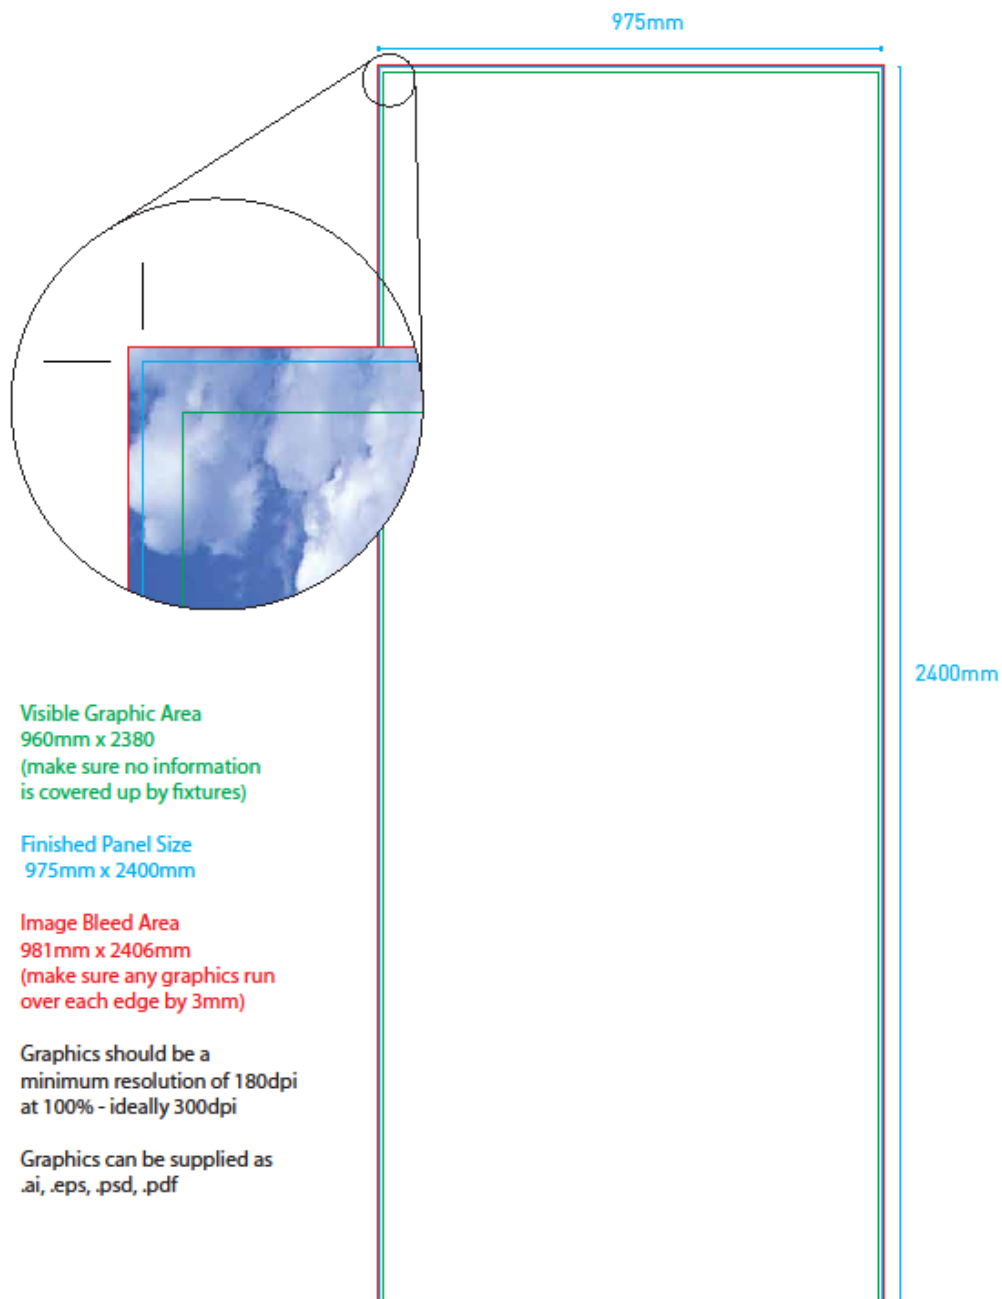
975mm

2400mm

Visible Graphic Area
960mm x 2380
(make sure no information is covered up by fixtures)

Finished Panel Size
975mm x 2400mm

Image Bleed Area
981mm x 2406mm
(make sure any graphics run over each edge by 3mm)

Graphics should be a minimum resolution of 180dpi at 100% - ideally 300dpi

Graphics can be supplied as .ai, .eps, .psd, .pdf